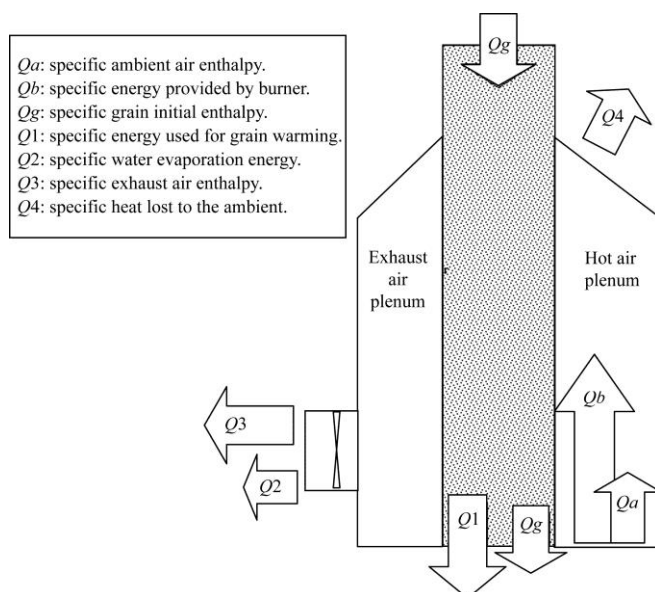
$Qa$: specific ambient air enthalpy.
$Qb$: specific energy provided by burner.
$Qg$: specific grain initial enthalpy.
$Q1$: specific energy used for grain warming.
$Q2$: specific water evaporation energy.
$Q3$: specific exhaust air enthalpy.
$Q4$: specific heat lost to the ambient.

$Qg$

$Q4$

Exhaust air plenum

Hot air plenum

$Qb$

$Q3$

$Q2$

$Qa$

$Q1$

$Qg$